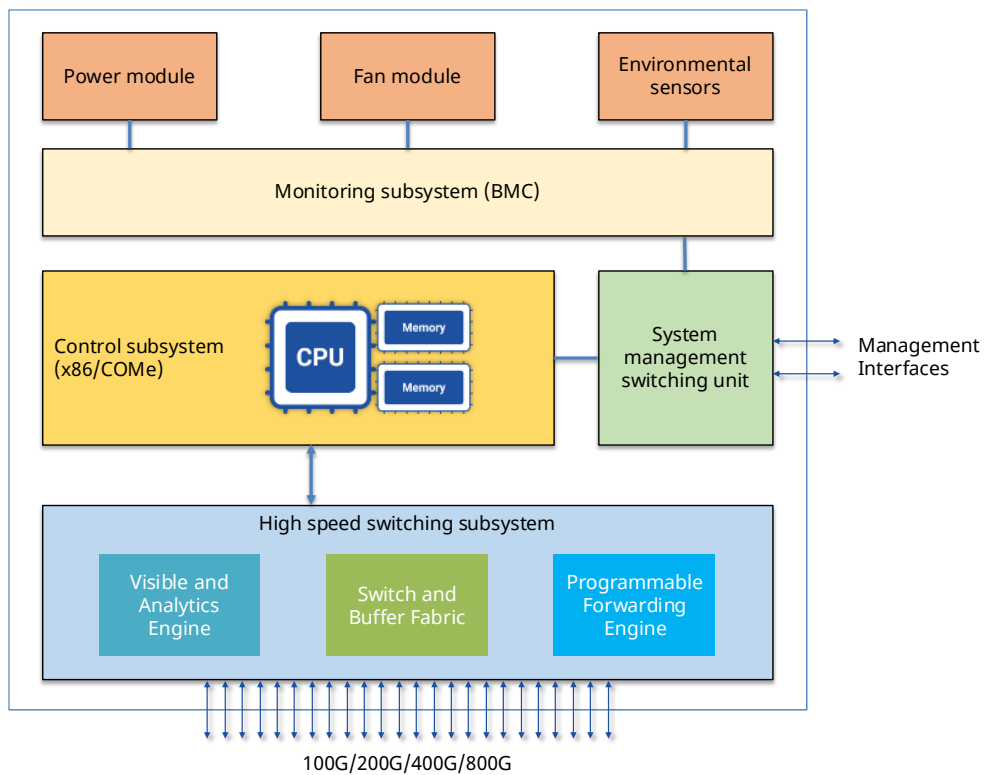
Power module

Fan module

Environmental sensors

Monitoring subsystem (BMC)

Control subsystem (x86/COMe)

CPU

Memory

Memory

System management switching unit

Management Interfaces

High speed switching subsystem

Visible and Analytics Engine

Switch and Buffer Fabric

Programmable Forwarding Engine

100G/200G/400G/800G